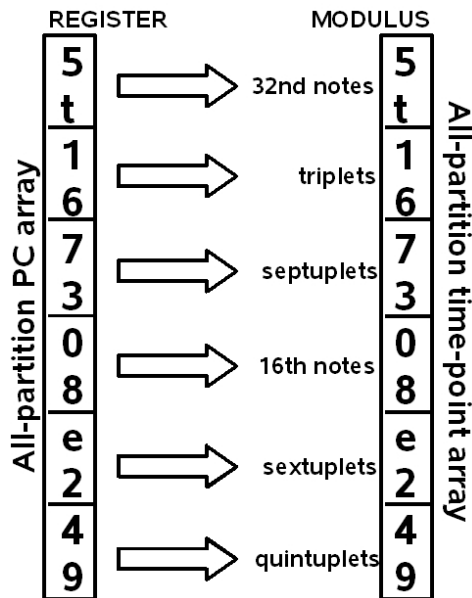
REGISTER

MODULUS

All-partition PC array

| 5 |
| t |
| 1 |
| 6 |
| 7 |
| 3 |
| 0 |
| 8 |
| e |
| 2 |
| 4 |
| 9 |

32nd notes

triplets

septuplets

16th notes

sextuplets

quintuplets

| 5 |
| t |
| 1 |
| 6 |
| 7 |
| 3 |
| 0 |
| 8 |
| e |
| 2 |
| 4 |
| 9 |

All-partition time-point array